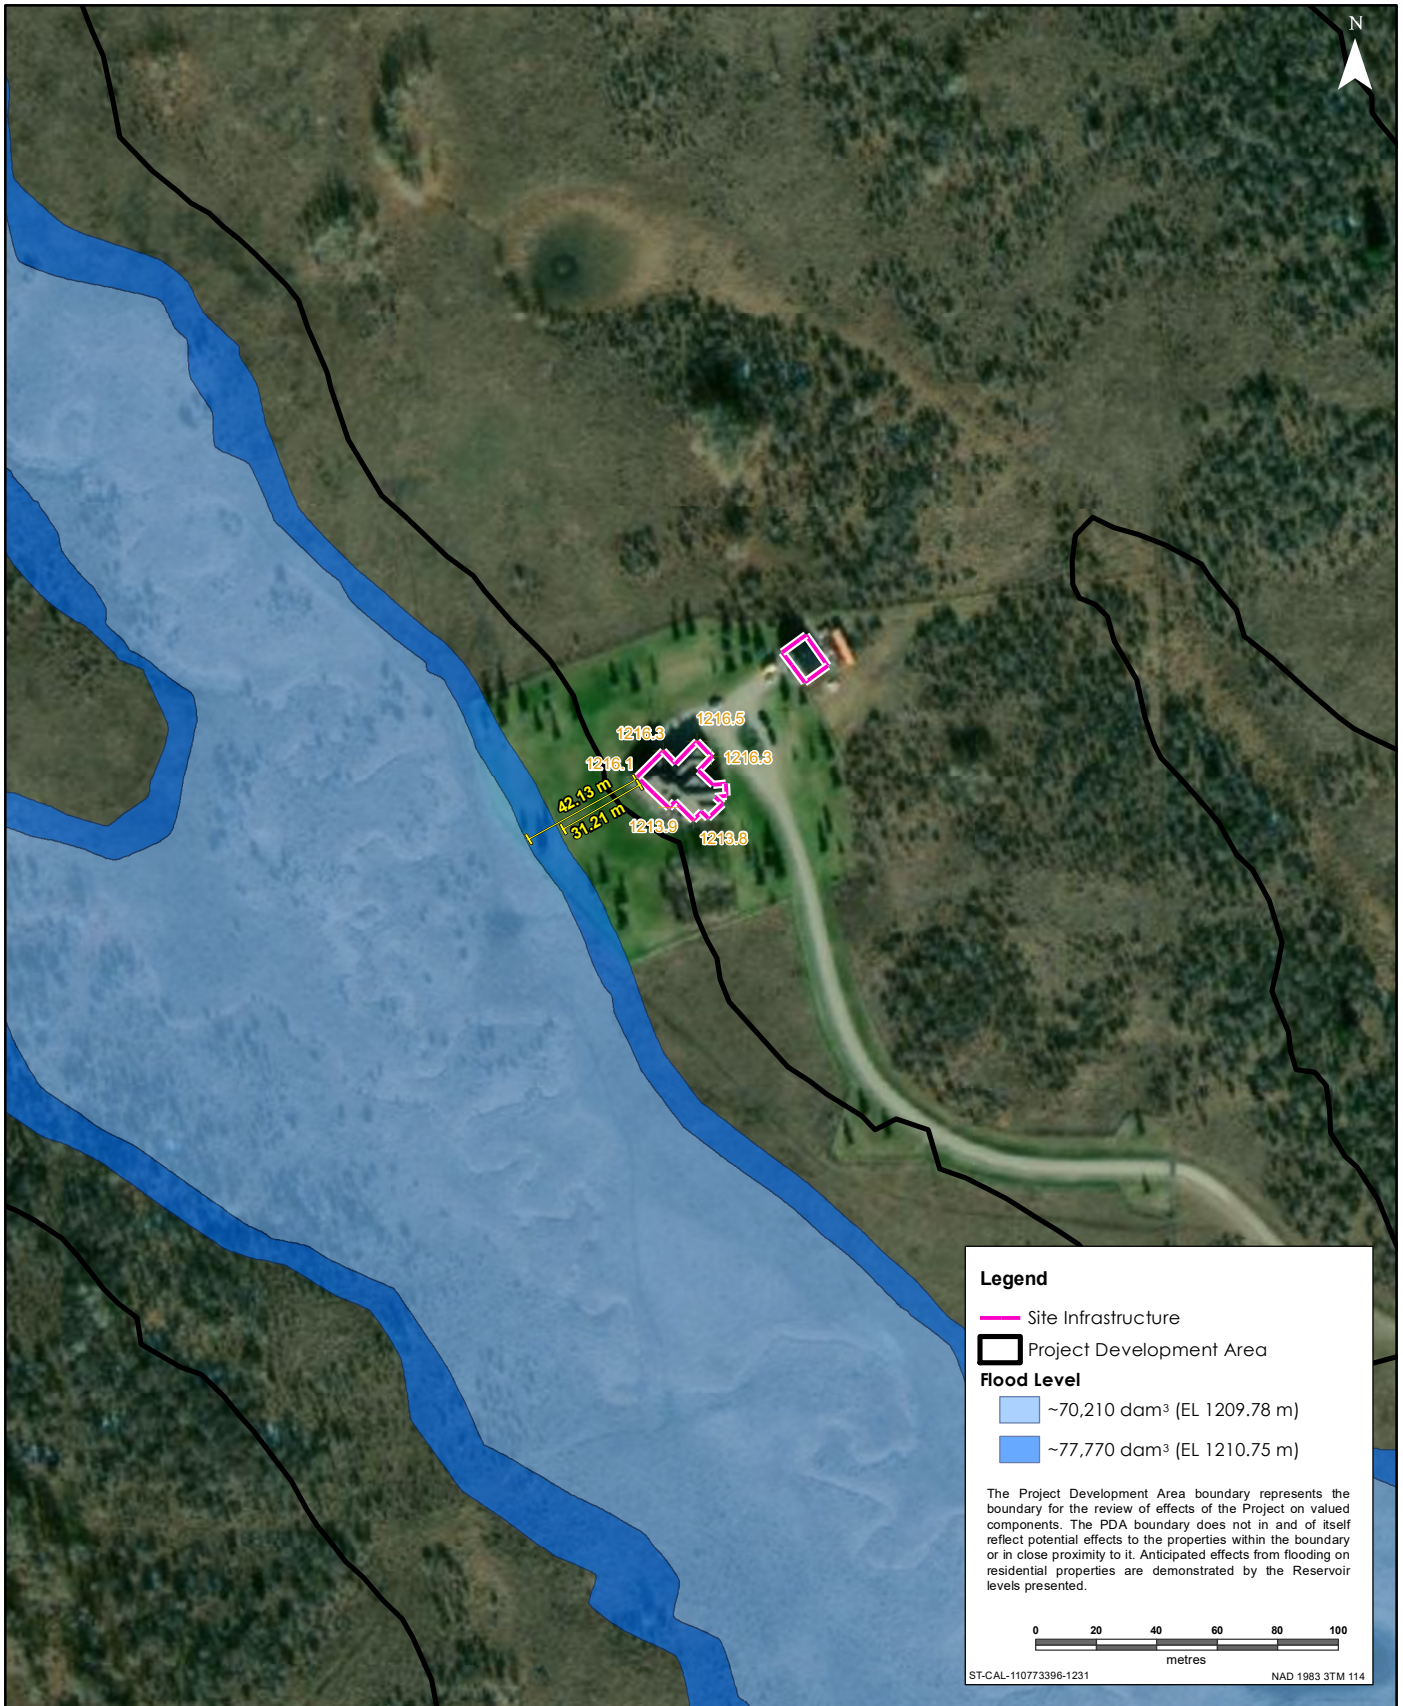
N

1216.3
1216.5
1216.1
1216.3
42.13 m
31.21 m
1213.9
1213.8

Legend

Site Infrastructure

Project Development Area

Flood Level

~70,210 dam³ (EL 1209.78 m)

~77,770 dam³ (EL 1210.75 m)

The Project Development Area boundary represents the boundary for the review of effects of the Project on valued components. The PDA boundary does not in and of itself reflect potential effects to the properties within the boundary or in close proximity to it. Anticipated effects from flooding on residential properties are demonstrated by the Reservoir levels presented.

0 20 40 60 80 100
metres

ST-CAL-110773396-1231

NAD 1983 3TM 114